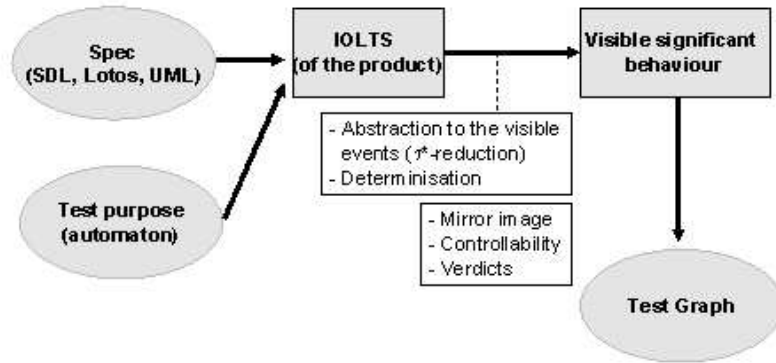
Spec
(SDL, Lotos, UML)

IOLTS
(of the product)

Visible significant
behaviour

- Abstraction to the visible events ($\tau^*$-reduction)
- Determinisation

Test purpose
(automaton)

- Mirror image
- Controllability
- Verdicts

Test Graph